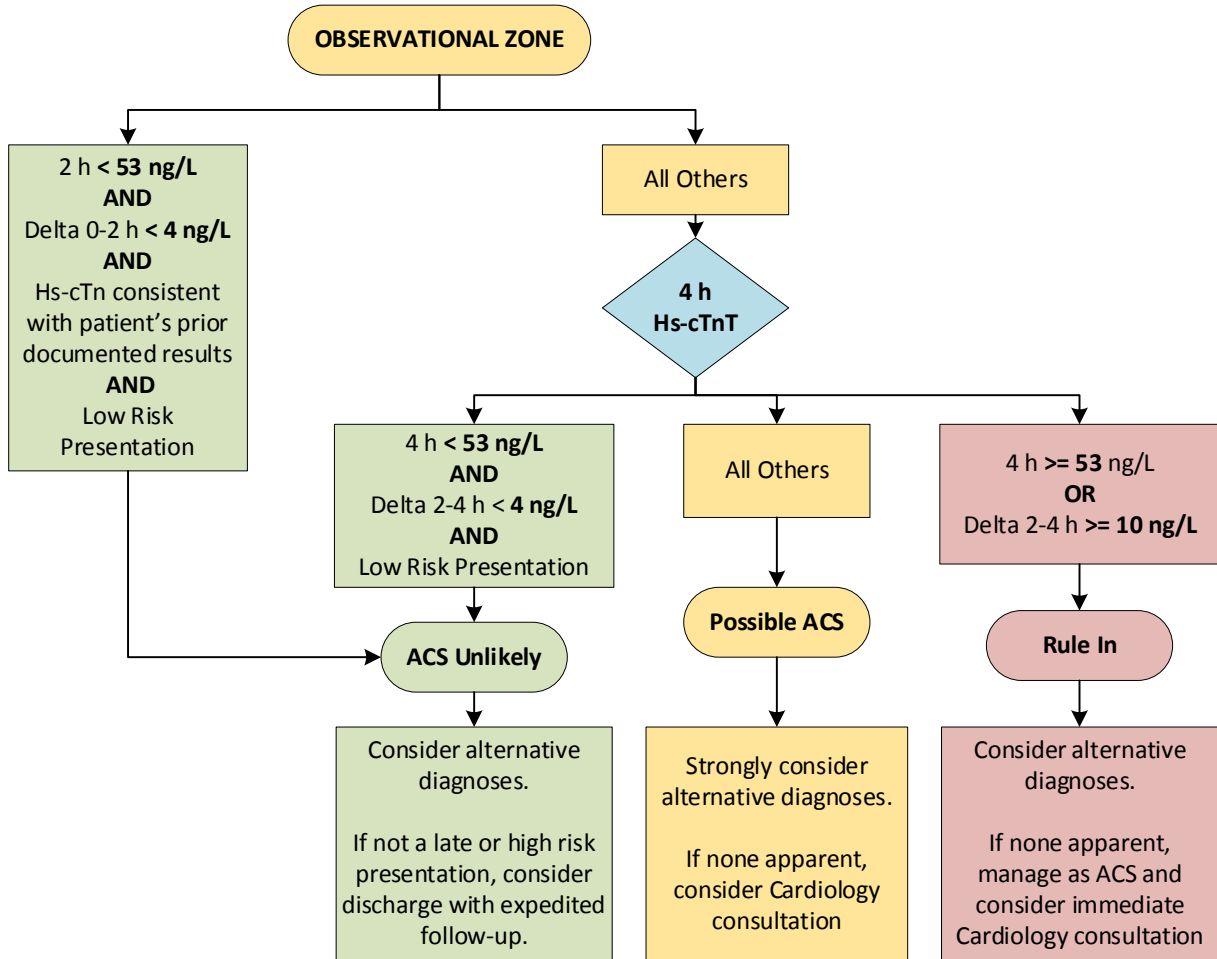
OBSERVATIONAL ZONE

2 h < 53 ng/L
AND
Delta 0-2 h < 4 ng/L
AND
Hs-cTn consistent with patient's prior documented results
AND
Low Risk Presentation

All Others

4 h
Hs-cTnT

4 h < 53 ng/L
AND
Delta 2-4 h < 4 ng/L
AND
Low Risk Presentation

All Others

4 h >= 53 ng/L
OR
Delta 2-4 h >= 10 ng/L

ACS Unlikely

Possible ACS

Rule In

Consider alternative diagnoses.

If not a late or high risk presentation, consider discharge with expedited follow-up.

Strongly consider alternative diagnoses.

If none apparent, consider Cardiology consultation

Consider alternative diagnoses.

If none apparent, manage as ACS and consider immediate Cardiology consultation